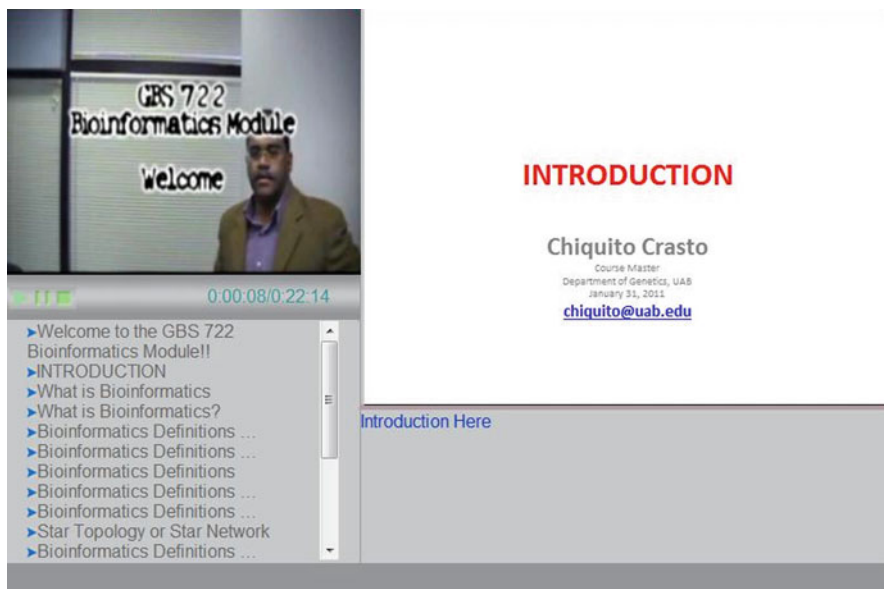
GBS 722
Bioinformatics Module

Welcome

0:00:08/0:22:14

➤Welcome to the GBS 722 Bioinformatics Module!!
➤INTRODUCTION
➤What is Bioinformatics
➤What is Bioinformatics?
➤Bioinformatics Definitions ...
➤Bioinformatics Definitions ...
➤Bioinformatics Definitions
➤Bioinformatics Definitions ...
➤Bioinformatics Definitions ...
➤Star Topology or Star Network
➤Bioinformatics Definitions ...

INTRODUCTION

Chiquito Crasto
Course Master
Department of Genetics, UAB
January 31, 2011
chiquito@uab.edu

Introduction Here